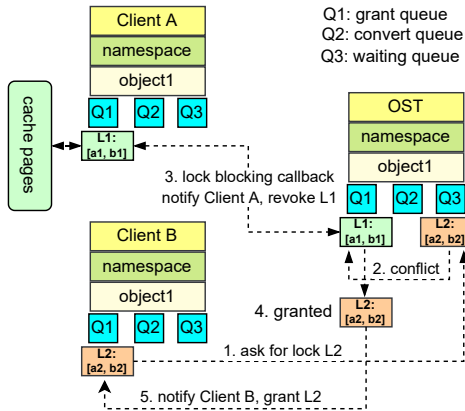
Client A

namespace

object1

Q1 Q2 Q3

Q1: grant queue
Q2: convert queue
Q3: waiting queue

cache pages

L1:
[a1, b1]

3. lock blocking callback
notify Client A, revoke L1

OST

namespace

object1

Q1 Q2 Q3

L1:
[a1, b1]

L2:
[a2, b2]

2. conflict

Client B

namespace

object1

Q1 Q2 Q3

4. granted

L2:
[a2, b2]

L2:
[a2, b2]

1. ask for lock L2

5. notify Client B, grant L2